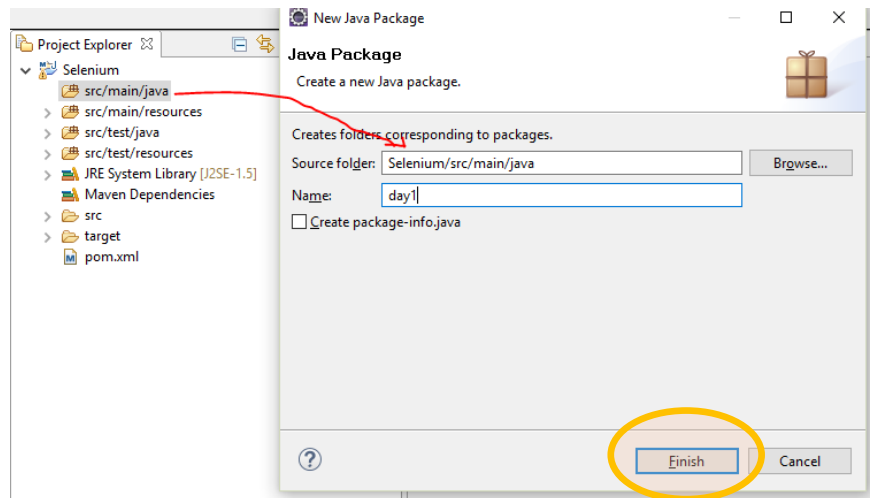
Project Explorer ☒
Selenium
src/main/java
src/main/resources
src/test/java
src/test/resources
JRE System Library [J2SE-1.5]
Maven Dependencies
src
target
pom.xml

New Java Package
Java Package
Create a new Java package.

Creates folders corresponding to packages.
Source folder: Selenium/src/main/java
Browse...
Name: day1
Create package-info.java

?
Finish
Cancel